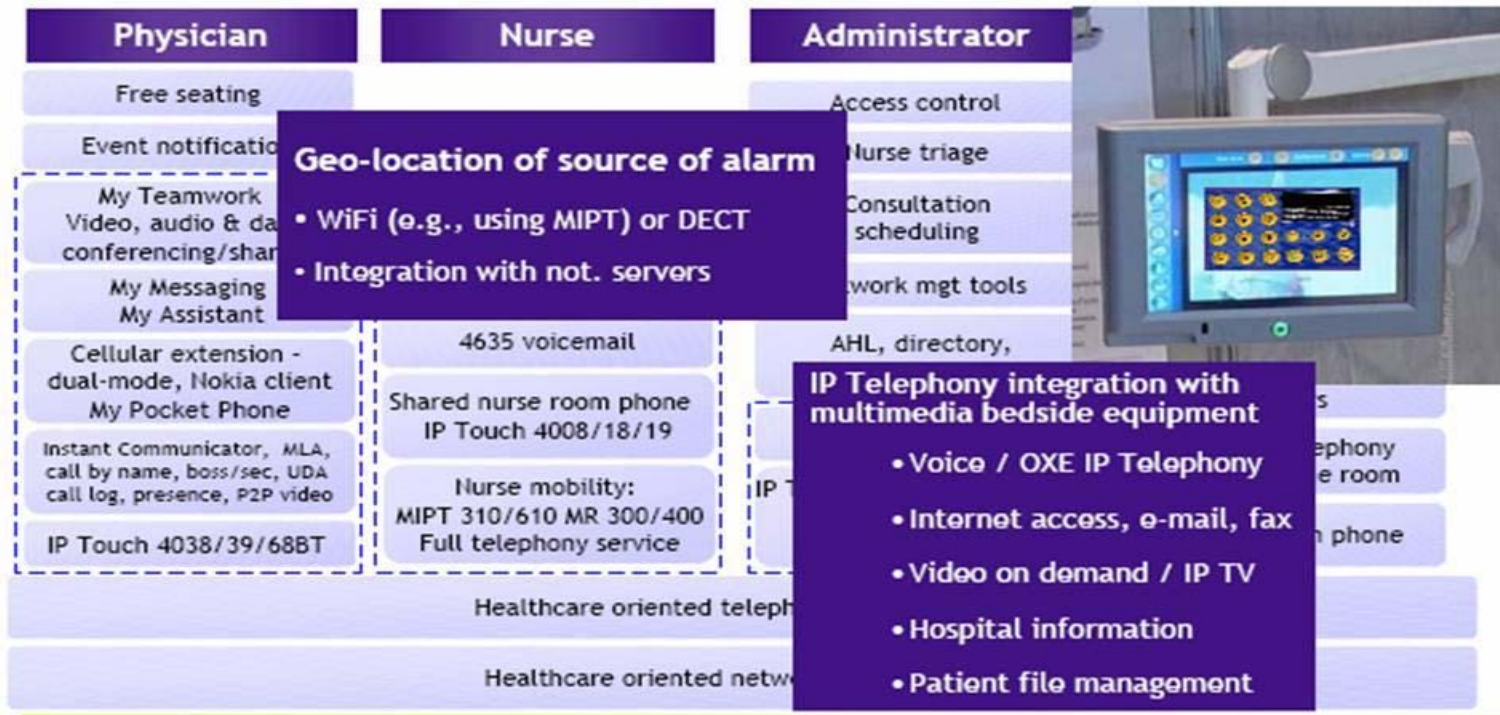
Physician

Nurse

Administrator

Free seating

Event notificatio

My Teamwork
Video, audio & da
conferencing/shar

My Messaging
My Assistant

Cellular extension - dual-mode, Nokia client
My Pocket Phone

Instant Communicator, MLA, call by name, boss/sec, UDA call log, presence, P2P video

IP Touch 4038/39/68BT

4635 voicemail

Shared nurse room phone
IP Touch 4008/18/19

Nurse mobility:
MIPT 310/610 MR 300/400
Full telephony service

Access control

Nurse triage

Consultation scheduling

twork mgt tools

AHL, directory,

s

IP T

ephony
e room

phone

Healthcare oriented teleph

Healthcare oriented netw

Geo-location of source of alarm

• WiFi (e.g., using MIPT) or DECT

• Integration with not. servers

IP Telephony integration with multimedia bedside equipment

• Voice / OXE IP Telephony

• Internet access, e-mail, fax

• Video on demand / IP TV

• Hospital information

• Patient file management